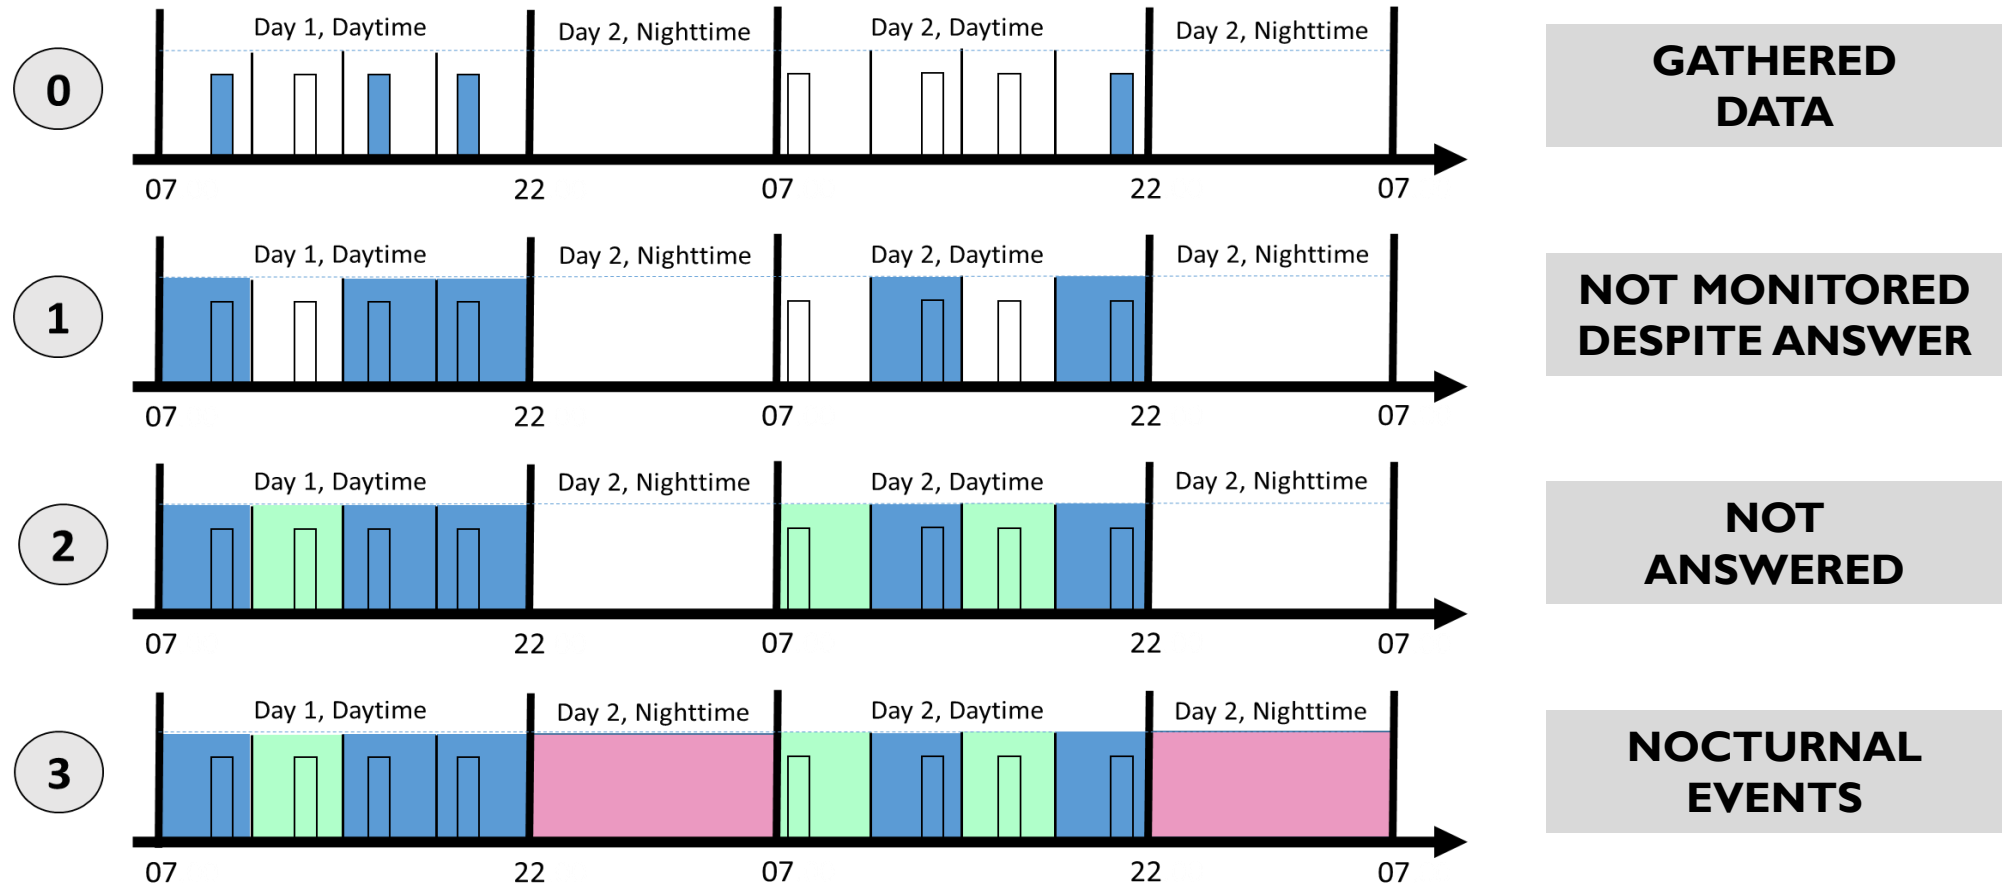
0

Day 1, Daytime | Day 2, Nighttime | Day 2, Daytime | Day 2, Nighttime

07 22 07 22 07

GATHERED DATA

1

Day 1, Daytime | Day 2, Nighttime | Day 2, Daytime | Day 2, Nighttime

07 22 07 22 07

NOT MONITORED DESPITE ANSWER

2

Day 1, Daytime | Day 2, Nighttime | Day 2, Daytime | Day 2, Nighttime

07 22 07 22 07

NOT ANSWERED

3

Day 1, Daytime | Day 2, Nighttime | Day 2, Daytime | Day 2, Nighttime

07 22 07 22 07

NOCTURNAL EVENTS